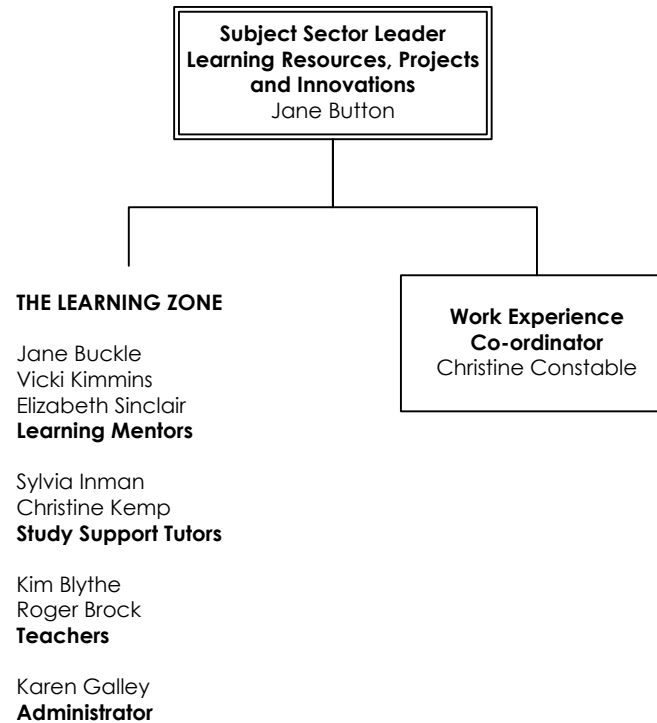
**Subject Sector Leader**
**Learning Resources, Projects and Innovations**
Jane Button

**THE LEARNING ZONE**

Jane Buckle
Vicki Kimmins
Elizabeth Sinclair
**Learning Mentors**

Sylvia Inman
Christine Kemp
**Study Support Tutors**

Kim Blythe
Roger Brock
**Teachers**

Karen Galley
**Administrator**

**Work Experience Co-ordinator**
Christine Constable